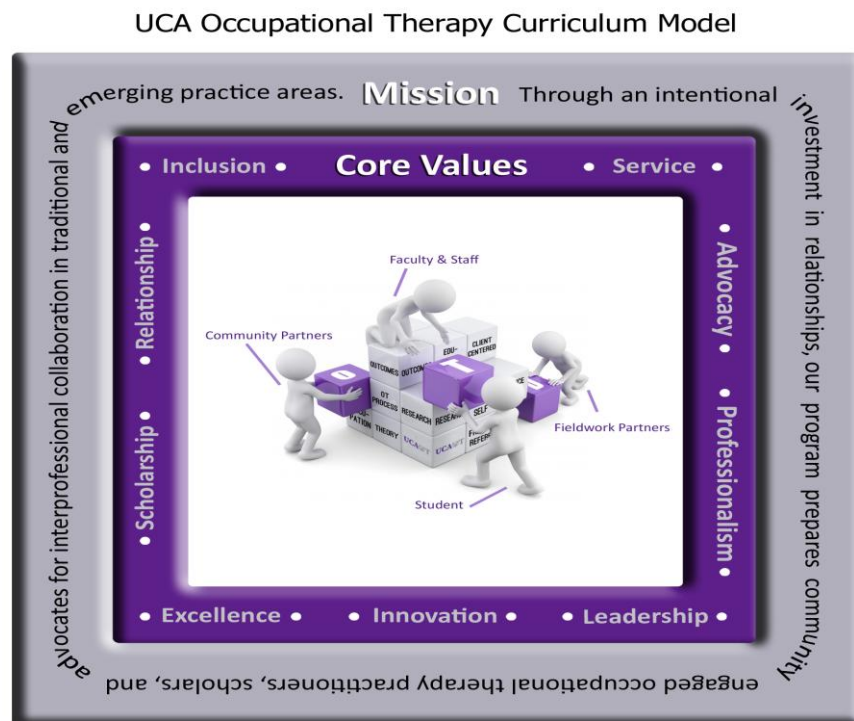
UCA Occupational Therapy Curriculum Model

Mission Through an intentional investment in relationships, our program prepares community engaged occupational therapy practitioners, scholars, and advocates for interprofessional collaboration in traditional and emerging practice areas.

Core Values

• Inclusion • • Service • • Advocacy • • Professionalism • • Leadership • • Innovation • • Excellence • • Scholarship • • Relationship •

Faculty & Staff

Community Partners

Fieldwork Partners

Student

OUTCOMES OUTCO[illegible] EDU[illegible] CLIENT CENTERED OT PROCESS RESEARCH RESEAR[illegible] SELF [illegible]ATION THEORY UCA OT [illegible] REFER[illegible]